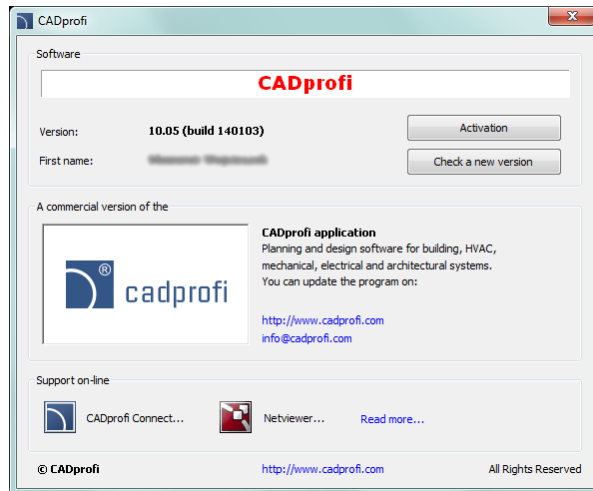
CADprofi

Software

CADprofi

Version: 10.05 (build 140103)

First name: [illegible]

Activation

Check a new version

A commercial version of the

® cadprofi

CADprofi application
Planning and design software for building, HVAC, mechanical, electrical and architectural systems.
You can update the program on:

http://www.cadprofi.com
info@cadprofi.com

Support on-line

CADprofi Connect...

Netviewer...

Read more...

© CADprofi

http://www.cadprofi.com

All Rights Reserved